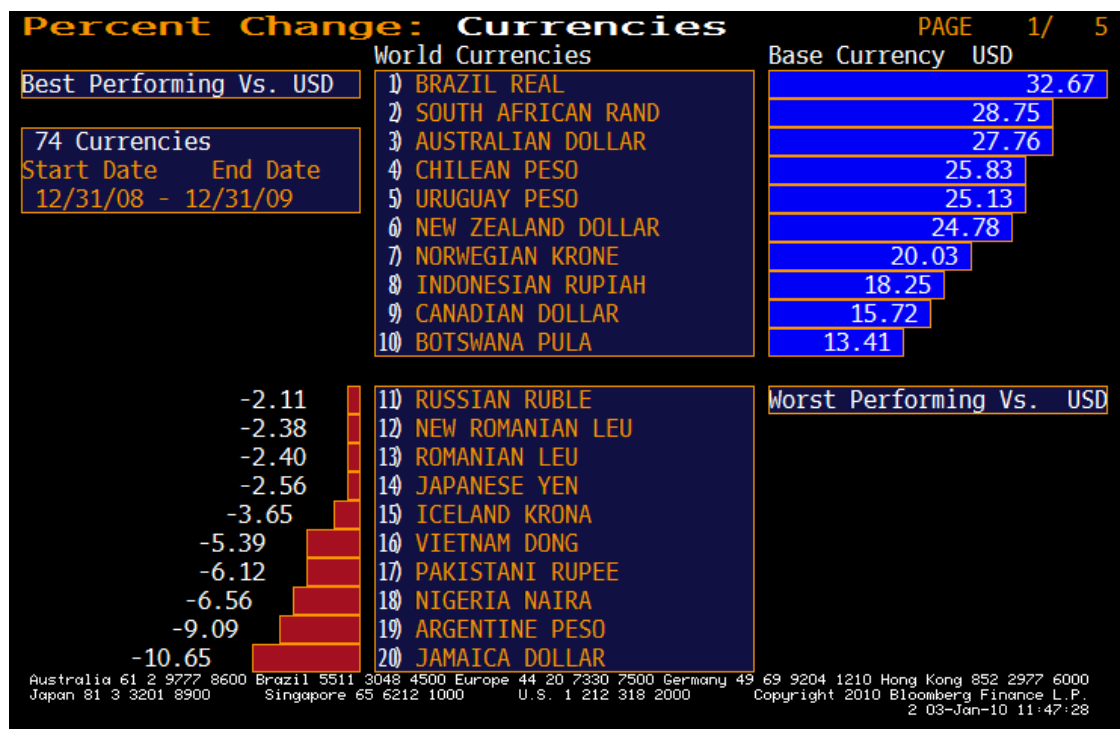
Percent Change: Currencies PAGE 1/ 5

World Currencies

Base Currency USD

Best Performing Vs. USD

74 Currencies
Start Date End Date
12/31/08 - 12/31/09

1) BRAZIL REAL 32.67
2) SOUTH AFRICAN RAND 28.75
3) AUSTRALIAN DOLLAR 27.76
4) CHILEAN PESO 25.83
5) URUGUAY PESO 25.13
6) NEW ZEALAND DOLLAR 24.78
7) NORWEGIAN KRONE 20.03
8) INDONESIAN RUPIAH 18.25
9) CANADIAN DOLLAR 15.72
10) BOTSWANA PULA 13.41

Worst Performing Vs. USD

-2.11 11) RUSSIAN RUBLE
-2.38 12) NEW ROMANIAN LEU
-2.40 13) ROMANIAN LEU
-2.56 14) JAPANESE YEN
-3.65 15) ICELAND KRONA
-5.39 16) VIETNAM DONG
-6.12 17) PAKISTANI RUPEE
-6.56 18) NIGERIA NAIRA
-9.09 19) ARGENTINE PESO
-10.65 20) JAMAICA DOLLAR

Australia 61 2 9777 8600 Brazil 5511 3048 4500 Europe 44 20 7330 7500 Germany 49 69 9204 1210 Hong Kong 852 2977 6000
Japan 81 3 3201 8900 Singapore 65 6212 1000 U.S. 1 212 318 2000 Copyright 2010 Bloomberg Finance L.P.
2 03-Jan-10 11:47:28